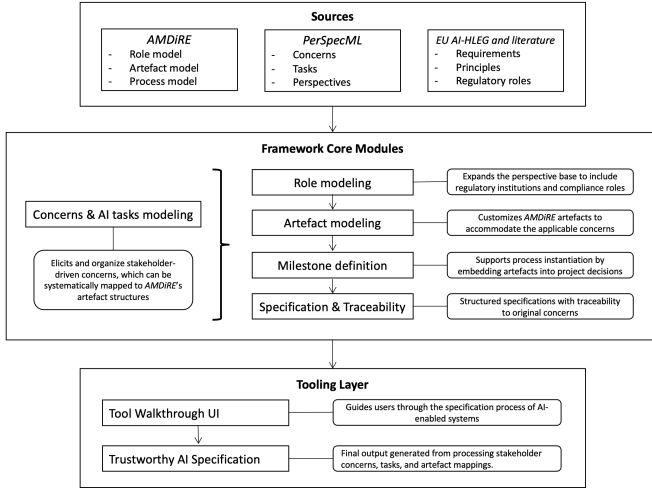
Sources

AMDiRE
- Role model
- Artefact model
- Process model

PerSpecML
- Concerns
- Tasks
- Perspectives

EU AI-HLEG and literature
- Requirements
- Principles
- Regulatory roles

Framework Core Modules

Concerns & AI tasks modeling

Elicits and organize stakeholder-driven concerns, which can be systematically mapped to AMDiRE's artefact structures

Role modeling

Expands the perspective base to include regulatory institutions and compliance roles

Artefact modeling

Customizes AMDiRE artefacts to accommodate the applicable concerns

Milestone definition

Supports process instantiation by embedding artefacts into project decisions

Specification & Traceability

Structured specifications with traceability to original concerns

Tooling Layer

Tool Walkthrough UI

Guides users through the specification process of AI-enabled systems

Trustworthy AI Specification

Final output generated from processing stakeholder concerns, tasks, and artefact mappings.